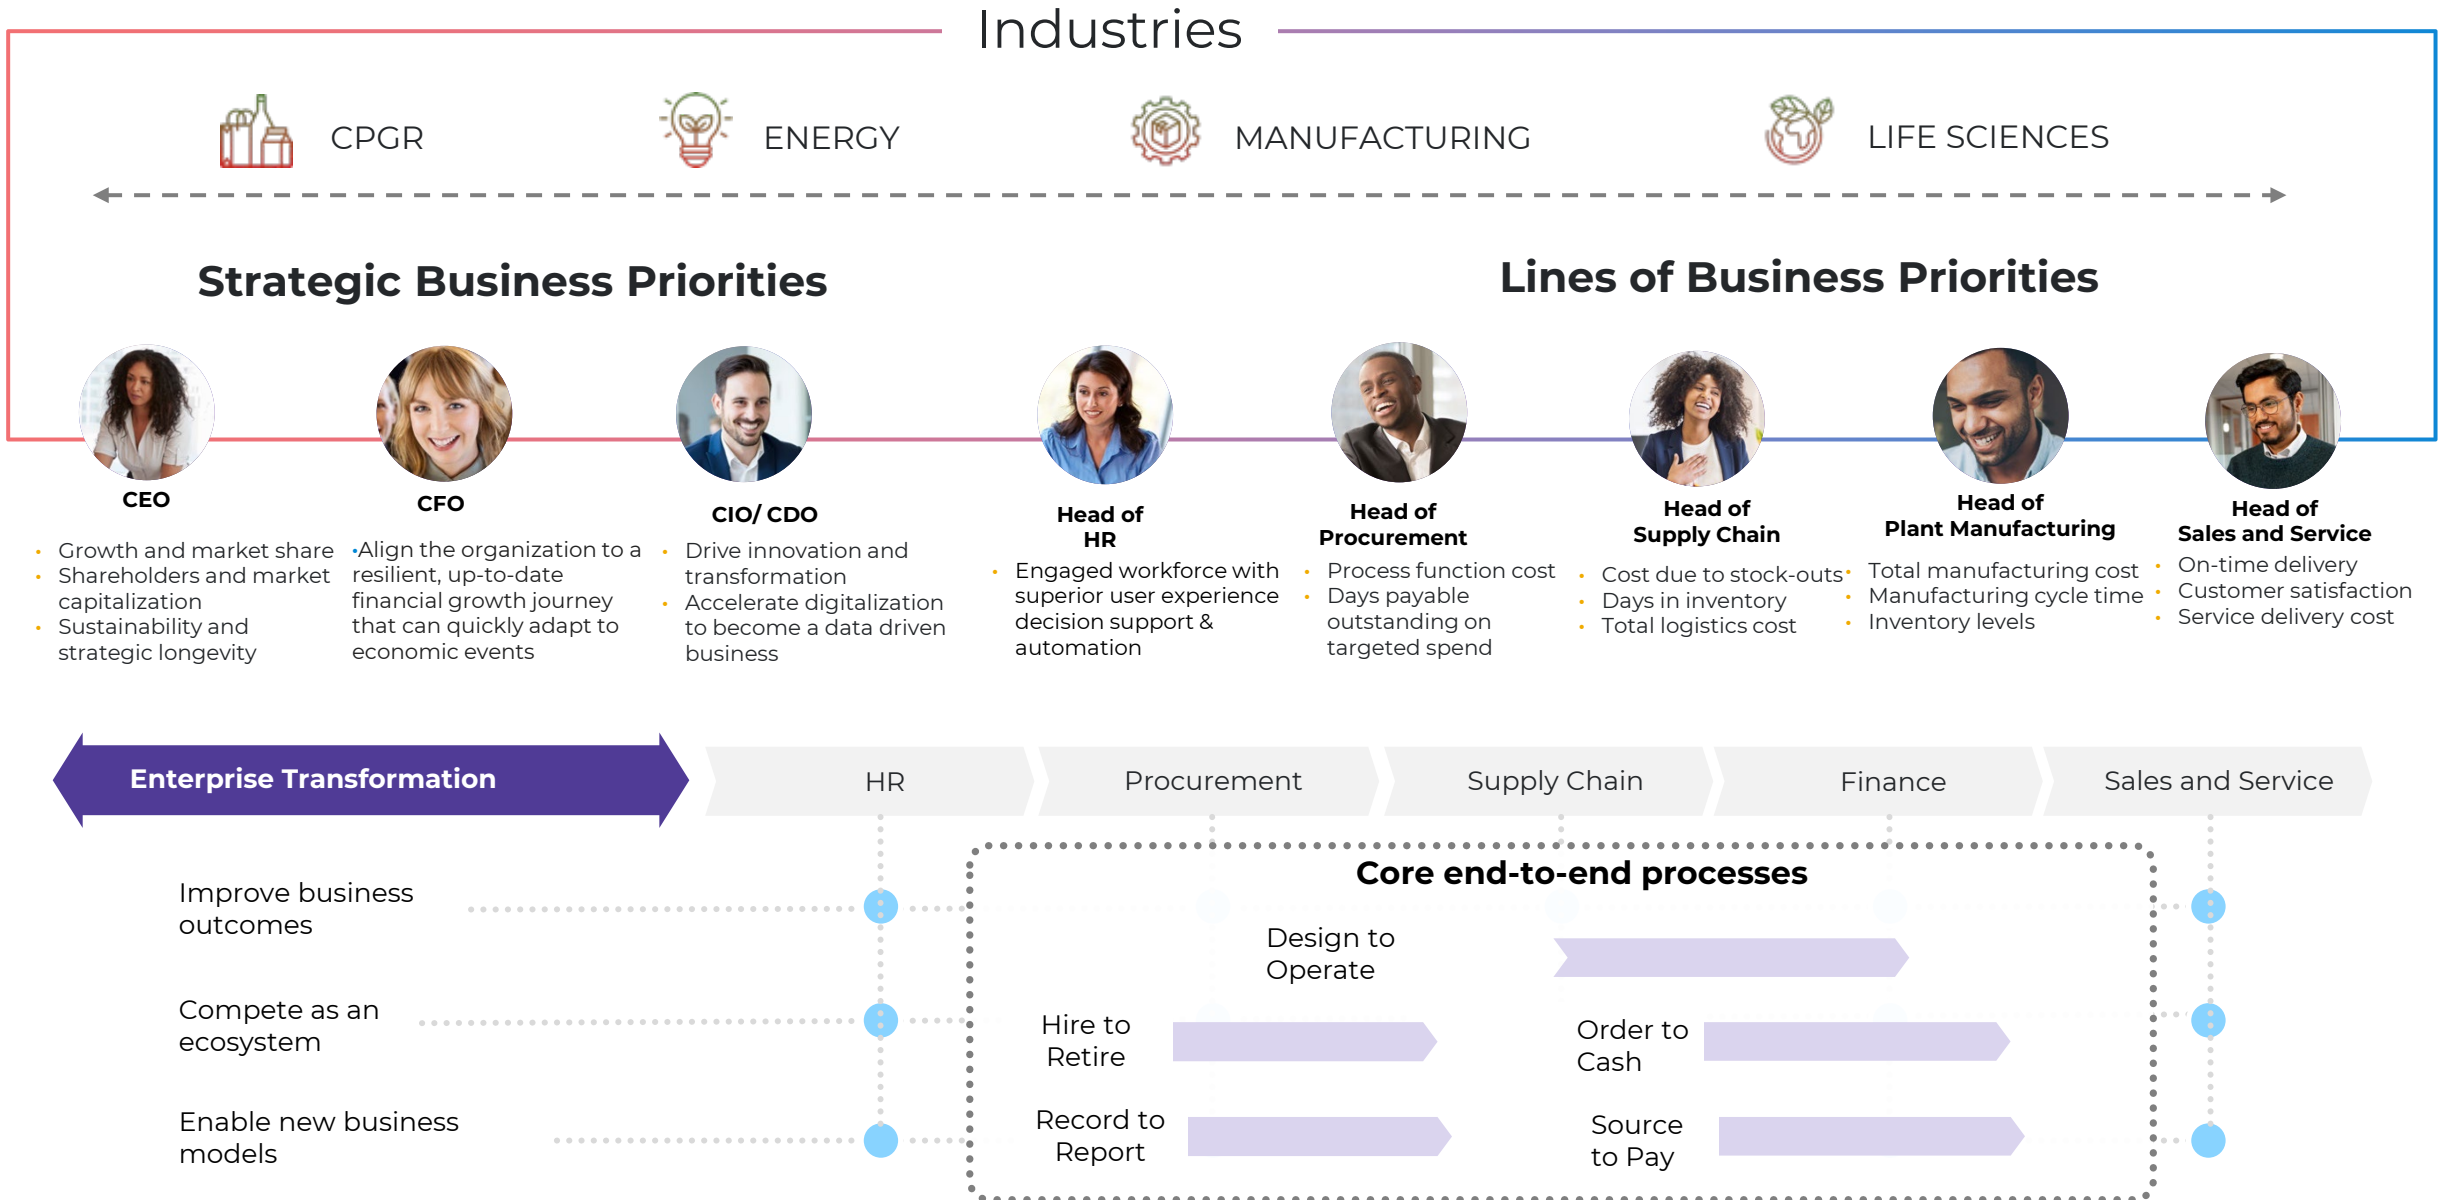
Industries

CPGR

ENERGY

MANUFACTURING

LIFE SCIENCES

Strategic Business Priorities

Lines of Business Priorities

CEO

- Growth and market share
- Shareholders and market capitalization
- Sustainability and strategic longevity

CFO

•Align the organization to a resilient, up-to-date financial growth journey that can quickly adapt to economic events

CIO/ CDO

- Drive innovation and transformation
- Accelerate digitalization to become a data driven business

Head of HR

- Engaged workforce with superior user experience decision support & automation

Head of Procurement

- Process function cost
- Days payable outstanding on targeted spend

Head of Supply Chain

- Cost due to stock-outs
- Days in inventory
- Total logistics cost

Head of Plant Manufacturing

- Total manufacturing cost
- Manufacturing cycle time
- Inventory levels

Head of Sales and Service

- On-time delivery
- Customer satisfaction
- Service delivery cost

Enterprise Transformation

HR

Procurement

Supply Chain

Finance

Sales and Service

Improve business outcomes

Compete as an ecosystem

Enable new business models

Core end-to-end processes

Design to Operate

Hire to Retire

Order to Cash

Record to Report

Source to Pay